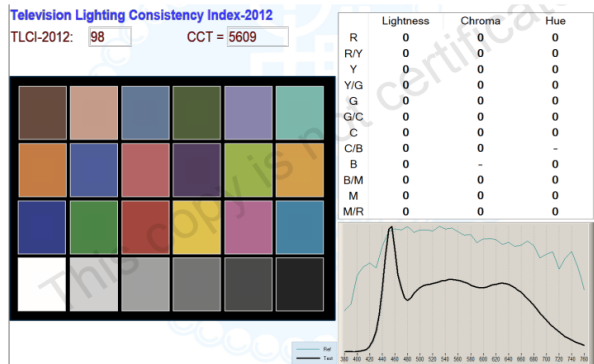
Television Lighting Consistency Index-2012

TLCI-2012: 98

CCT = 5609

|  | Lightness | Chroma | Hue |
|---|---|---|---|
| R | 0 | 0 | 0 |
| R/Y | 0 | 0 | 0 |
| Y | 0 | 0 | 0 |
| Y/G | 0 | 0 | 0 |
| G | 0 | 0 | 0 |
| G/C | 0 | 0 | 0 |
| C | 0 | 0 | 0 |
| C/B | 0 | 0 | - |
| B | 0 | - | 0 |
| B/M | 0 | 0 | 0 |
| M | 0 | 0 | 0 |
| M/R | 0 | 0 | 0 |

This copy is not certificated

Ref
Test

380 400 420 440 460 480 500 520 540 560 580 600 620 640 660 680 700 720 740 760 780